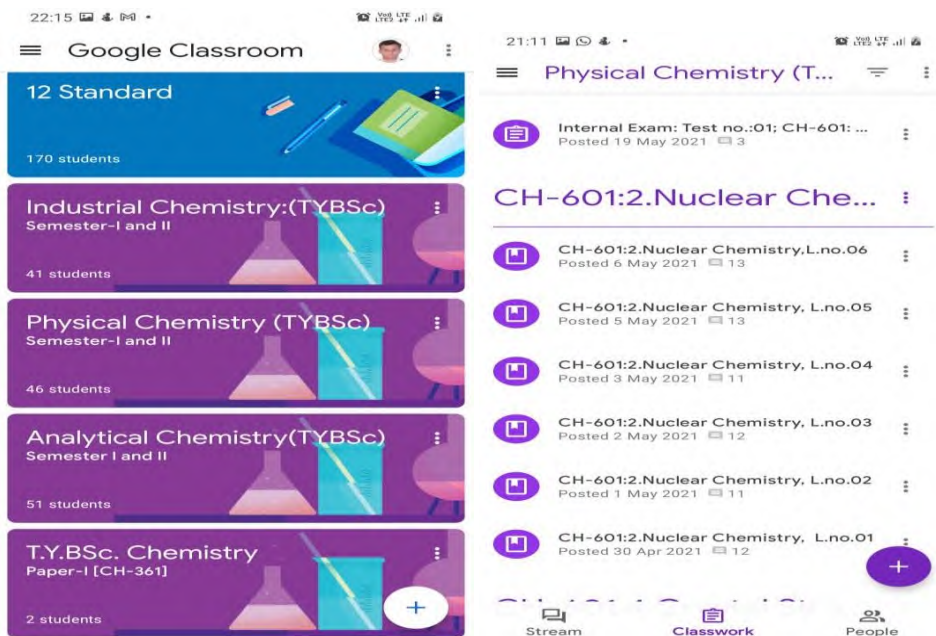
22:15

Google Classroom

12 Standard

170 students

Industrial Chemistry:(TYBSc)
Semester-I and II

41 students

Physical Chemistry (TYBSc)
Semester-I and II

46 students

Analytical Chemistry(TYBSc)
Semester I and II

51 students

T.Y.BSc. Chemistry
Paper-I [CH-361]

2 students

+

21:11

Physical Chemistry (T...

Internal Exam: Test no.:01; CH-601: ...
Posted 19 May 2021 3

CH-601:2.Nuclear Che...

CH-601:2.Nuclear Chemistry,L.no.06
Posted 6 May 2021 13

CH-601:2.Nuclear Chemistry, L.no.05
Posted 5 May 2021 13

CH-601:2.Nuclear Chemistry, L.no.04
Posted 3 May 2021 11

CH-601:2.Nuclear Chemistry, L.no.03
Posted 2 May 2021 12

CH-601:2.Nuclear Chemistry, L.no.02
Posted 1 May 2021 11

CH-601:2.Nuclear Chemistry, L.no.01
Posted 30 Apr 2021 12

+

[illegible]

Stream Classwork People